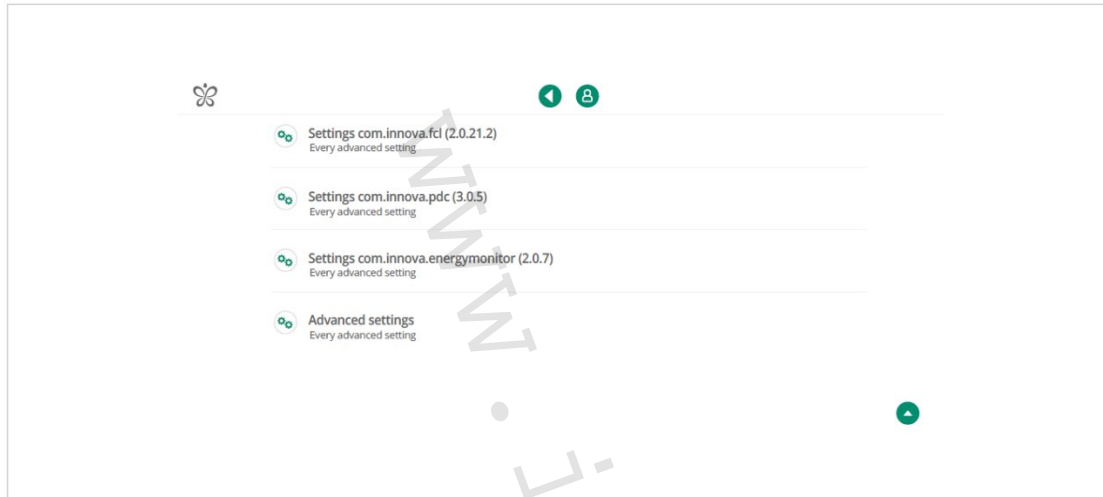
Settings com.innova.fcl (2.0.21.2)
Every advanced setting

Settings com.innova.pdc (3.0.5)
Every advanced setting

Settings com.innova.energymonitor (2.0.7)
Every advanced setting

Advanced settings
Every advanced setting

www.